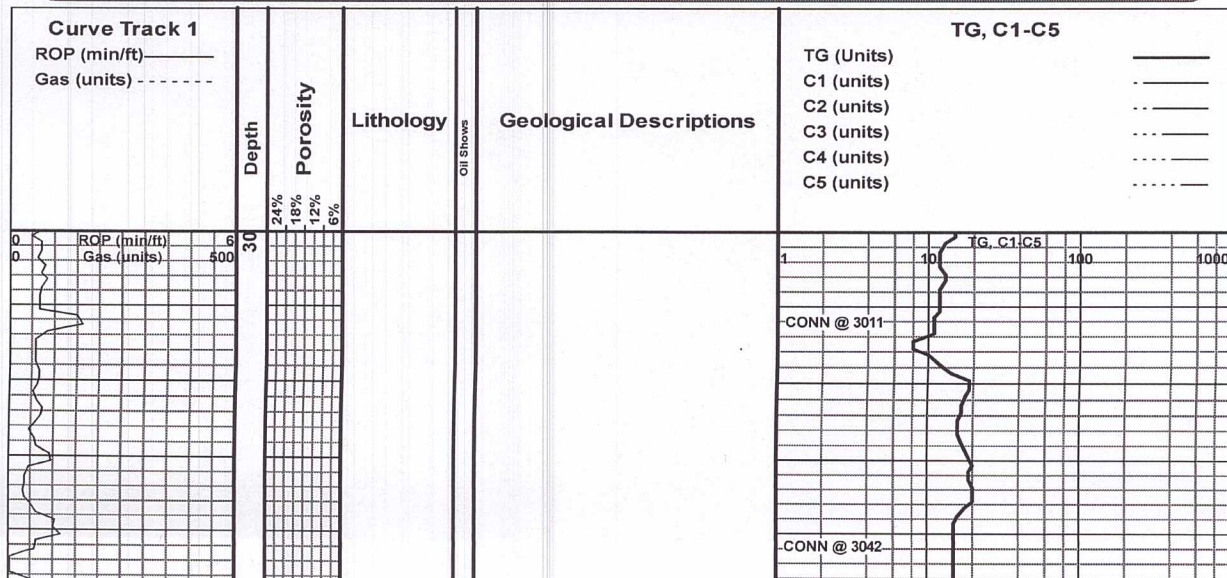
Curve Track 1
ROP (min/ft)
Gas (units)

Depth

Porosity

24%
18%
12%
6%

Lithology

Oil Shows

Geological Descriptions

TG, C1-C5
TG (Units)
C1 (units)
C2 (units)
C3 (units)
C4 (units)
C5 (units)

0 ROP (min/ft) 6
0 Gas (units) 500

30

TG, C1-C5
1 10 100 1000

CONN @ 3011

CONN @ 3042